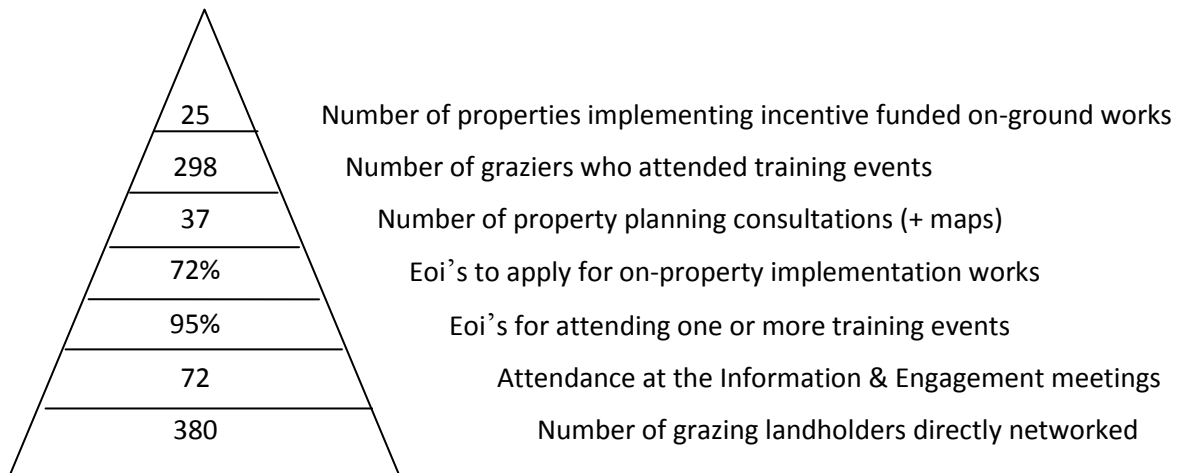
25 Number of properties implementing incentive funded on-ground works

298 Number of graziers who attended training events

37 Number of property planning consultations (+ maps)

72% Eoi's to apply for on-property implementation works

95% Eoi's for attending one or more training events

72 Attendance at the Information & Engagement meetings

380 Number of grazing landholders directly networked